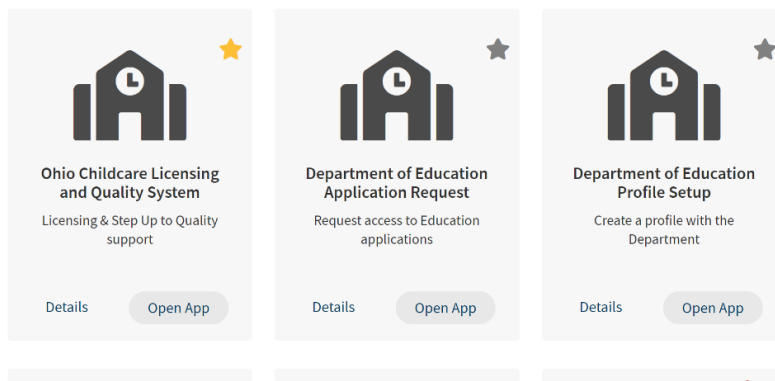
Ohio Childcare Licensing and Quality System

Licensing & Step Up to Quality support

Details

Open App

Department of Education Application Request

Request access to Education applications

Details

Open App

Department of Education Profile Setup

Create a profile with the Department

Details

Open App